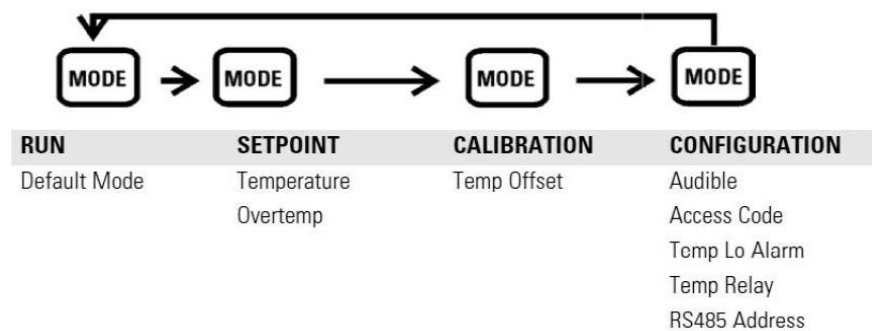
MODE MODE MODE MODE

| RUN | SETPOINT | CALIBRATION | CONFIGURATION |
|---|---|---|---|
| Default Mode | Temperature | Temp Offset | Audible |
| | Overtemp | | Access Code |
| | | | Temp Lo Alarm |
| | | | Temp Relay |
| | | | RS485 Address |